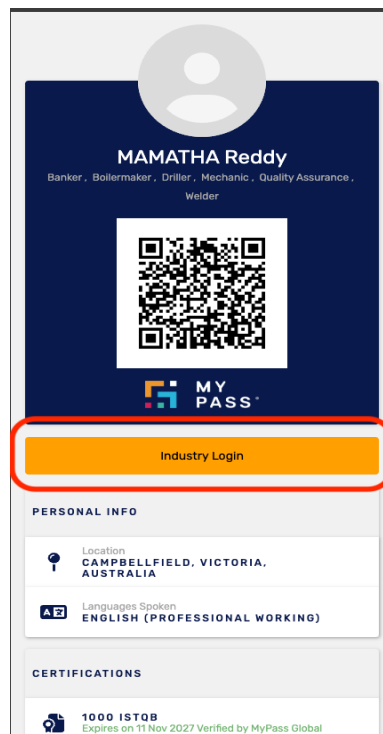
MAMATHA Reddy

Banker , Boilermaker , Driller , Mechanic , Quality Assurance , Welder

MY PASS

Industry Login

PERSONAL INFO

Location
CAMPBELLFIELD, VICTORIA, AUSTRALIA

Languages Spoken
ENGLISH (PROFESSIONAL WORKING)

CERTIFICATIONS

1000 ISTQB
Expires on 11 Nov 2027 Verified by MyPass Global